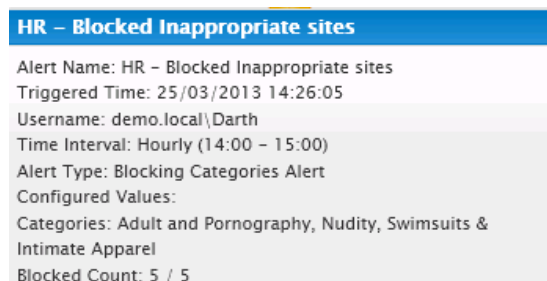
HR – Blocked Inappropriate sites

Alert Name: HR – Blocked Inappropriate sites
Triggered Time: 25/03/2013 14:26:05
Username: demo.local\Darth
Time Interval: Hourly (14:00 – 15:00)
Alert Type: Blocking Categories Alert
Configured Values:
Categories: Adult and Pornography, Nudity, Swimsuits & Intimate Apparel
Blocked Count: 5 / 5